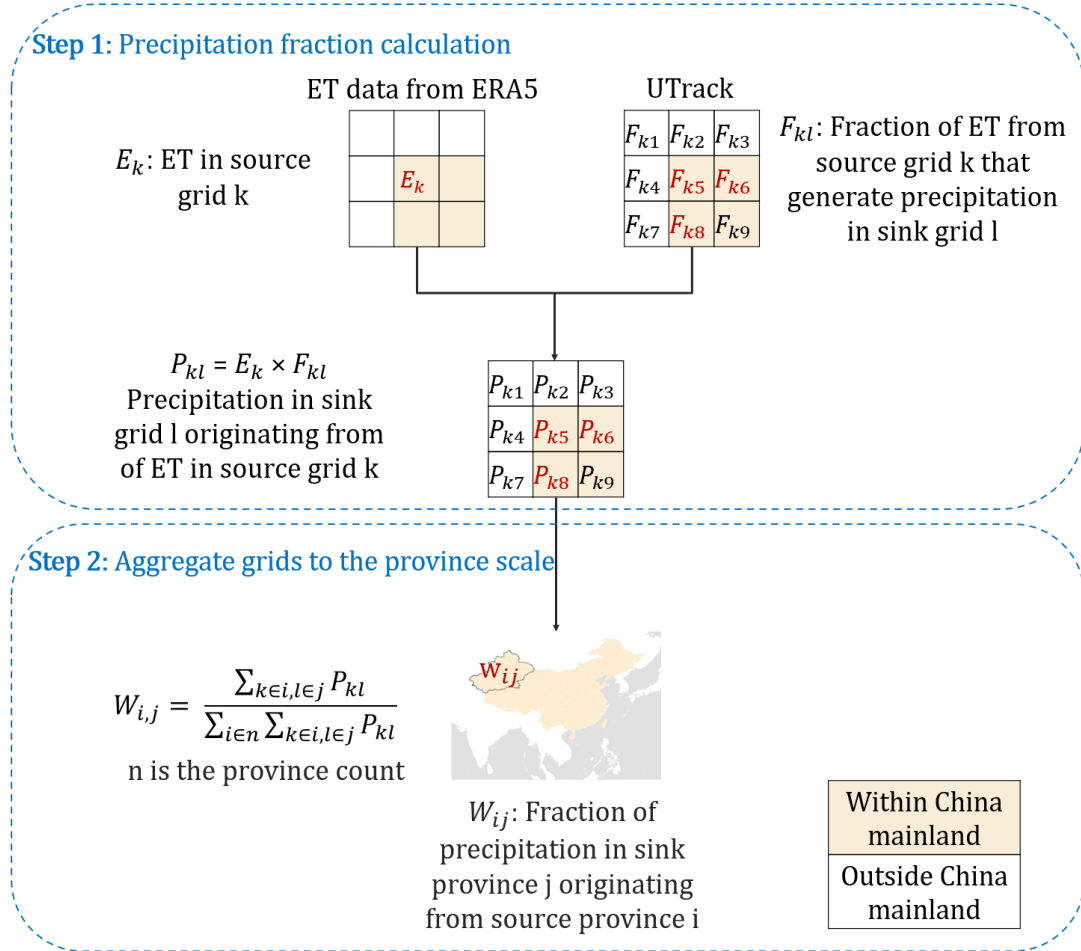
Step 1: Precipitation fraction calculation

ET data from ERA5

UTrack

$E_k$: ET in source grid k

| | | |
|---|---|---|
| | | |
| | $E_k$ | |
| | | |

| | | |
|---|---|---|
| $F_{k1}$ | $F_{k2}$ | $F_{k3}$ |
| $F_{k4}$ | $F_{k5}$ | $F_{k6}$ |
| $F_{k7}$ | $F_{k8}$ | $F_{k9}$ |

$F_{kl}$: Fraction of ET from source grid k that generate precipitation in sink grid l

$P_{kl} = E_k \times F_{kl}$
Precipitation in sink grid l originating from of ET in source grid k

| | | |
|---|---|---|
| $P_{k1}$ | $P_{k2}$ | $P_{k3}$ |
| $P_{k4}$ | $P_{k5}$ | $P_{k6}$ |
| $P_{k7}$ | $P_{k8}$ | $P_{k9}$ |

Step 2: Aggregate grids to the province scale

$W_{i,j} = \frac{\sum_{k\in i, l\in j} P_{kl}}{\sum_{i\in n}\sum_{k\in i, l\in j} P_{kl}}$

n is the province count

$w_{ij}$

$W_{ij}$: Fraction of precipitation in sink province j originating from source province i

Within China mainland

Outside China mainland